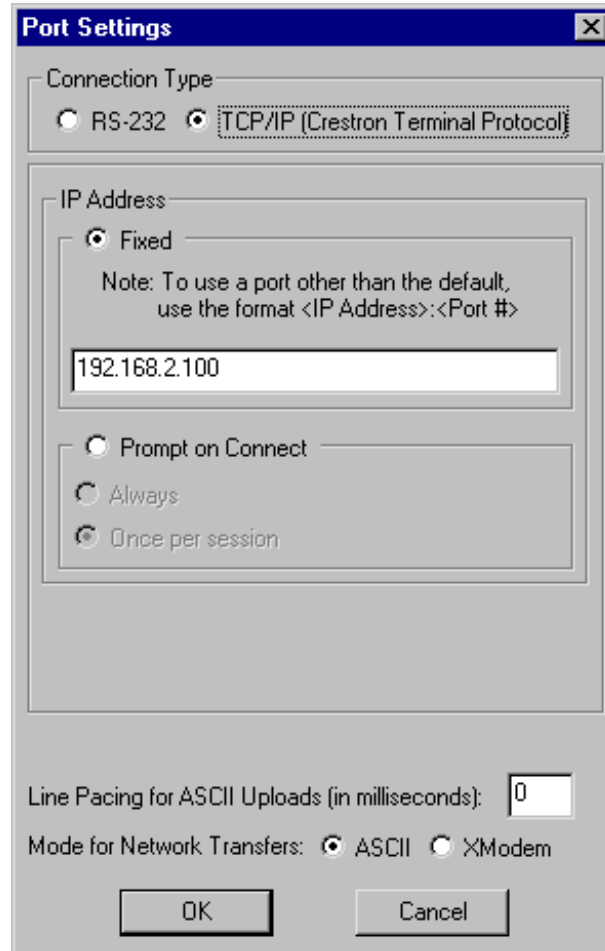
Port Settings

Connection Type

RS-232 TCP/IP (Crestron Terminal Protocol)

IP Address

Fixed

Note: To use a port other than the default, use the format <IP Address>:<Port #>

192.168.2.100

Prompt on Connect

Always

Once per session

Line Pacing for ASCII Uploads (in milliseconds): 0

Mode for Network Transfers: ASCII XModem

OK Cancel